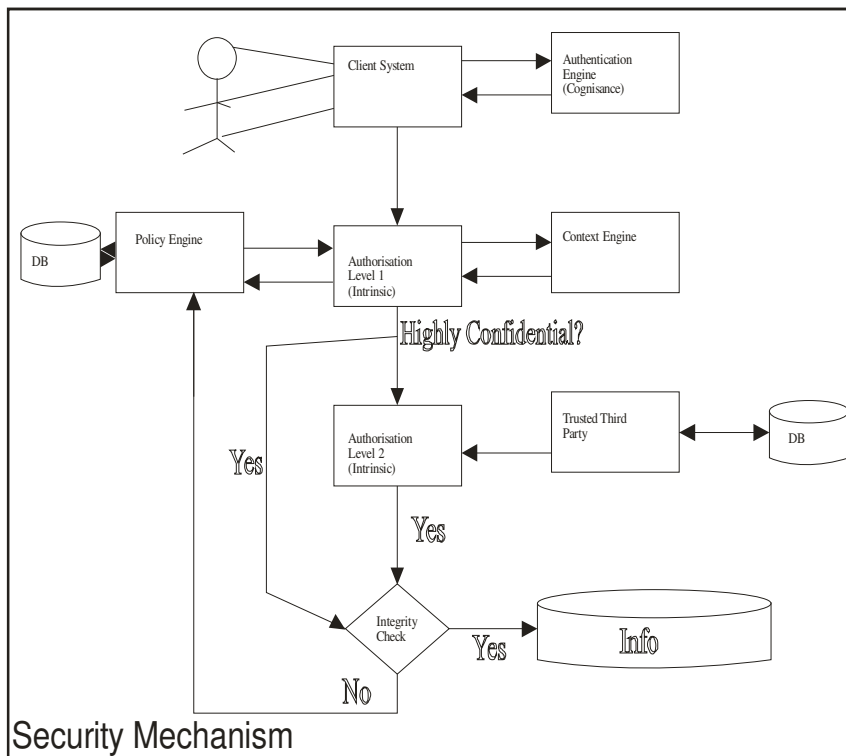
Client System

Authentication Engine (Cognisance)

DB

Policy Engine

Authorisation Level 1 (Intrinsic)

Context Engine

Highly Confidential?

Authorisation Level 2 (Intrinsic)

Trusted Third Party

DB

Yes

Yes

Integrity Check

Yes

Info

No

Security Mechanism